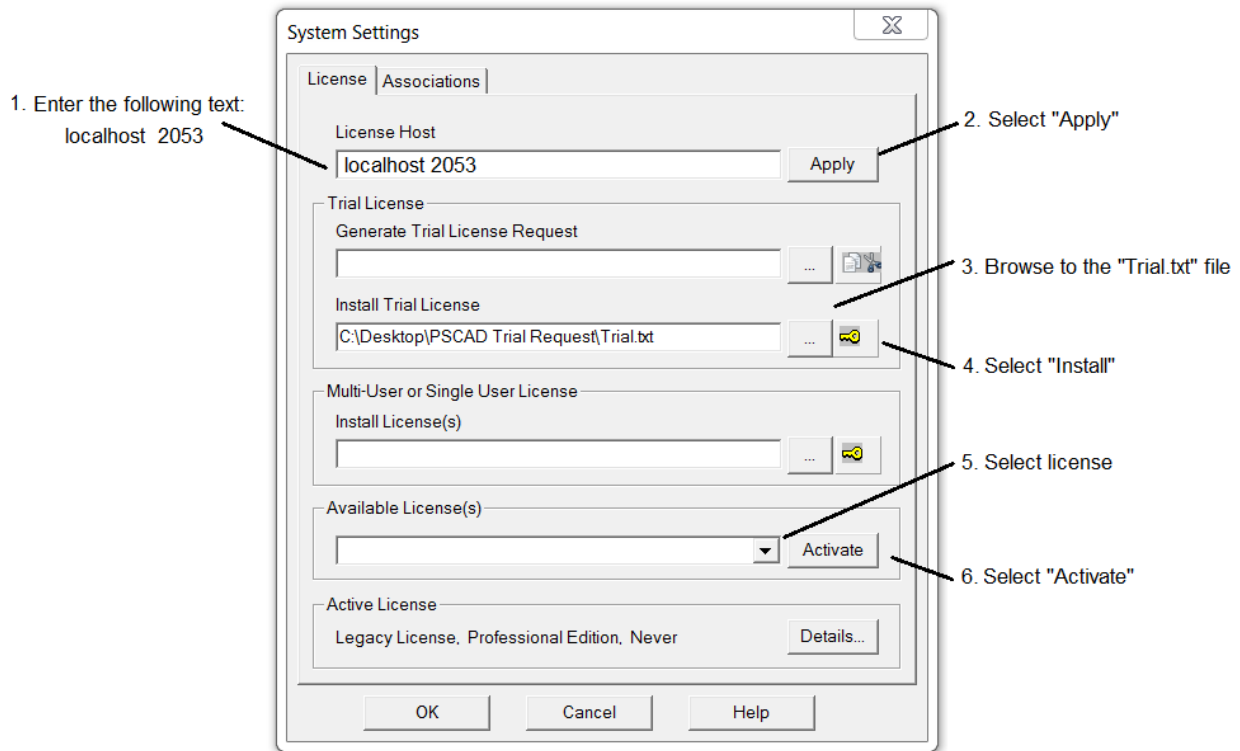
System Settings

License | Associations

1. Enter the following text: localhost 2053

License Host

localhost 2053

Apply

2. Select "Apply"

Trial License

Generate Trial License Request

...

3. Browse to the "Trial.txt" file

Install Trial License

C:\Desktop\PSCAD Trial Request\Trial.txt

...

4. Select "Install"

Multi-User or Single User License

Install License(s)

...

5. Select license

Available License(s)

Activate

6. Select "Activate"

Active License

Legacy License, Professional Edition, Never

Details...

OK

Cancel

Help